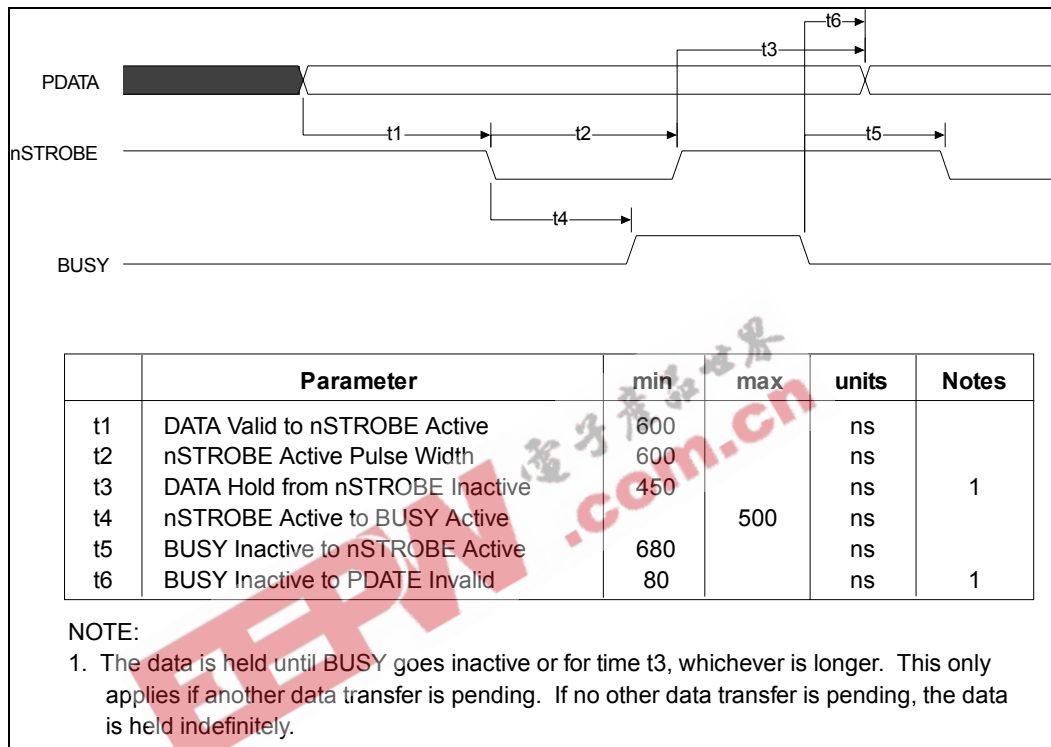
t6
t3
PDATA
t1
t2
t5
nSTROBE
t4
BUSY

| | Parameter | min | max | units | Notes |
|---|---|---|---|---|---|
| t1 | DATA Valid to nSTROBE Active | 600 | | ns | |
| t2 | nSTROBE Active Pulse Width | 600 | | ns | |
| t3 | DATA Hold from nSTROBE Inactive | 450 | | ns | 1 |
| t4 | nSTROBE Active to BUSY Active | | 500 | ns | |
| t5 | BUSY Inactive to nSTROBE Active | 680 | | ns | |
| t6 | BUSY Inactive to PDATE Invalid | 80 | | ns | 1 |

NOTE:
1. The data is held until BUSY goes inactive or for time t3, whichever is longer. This only applies if another data transfer is pending. If no other data transfer is pending, the data is held indefinitely.

電子產品世界
EEPW.com.cn